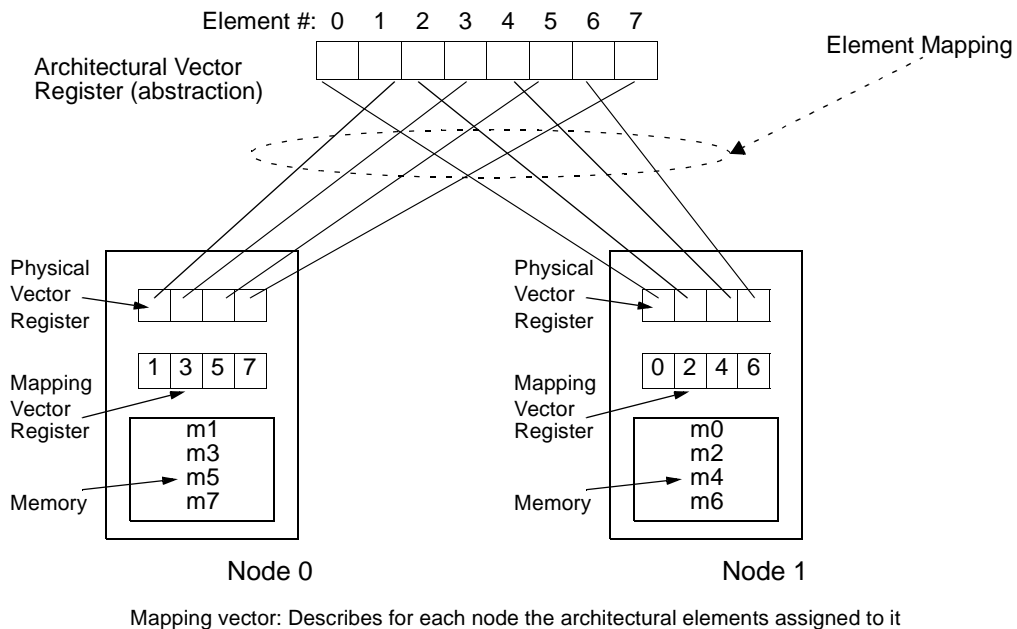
Element #: 0 1 2 3 4 5 6 7

Architectural Vector Register (abstraction)

Element Mapping

Physical Vector Register

| 1 | 3 | 5 | 7 |
|---|---|---|---|

Mapping Vector Register

m1
m3
m5
m7

Memory

Node 0

Physical Vector Register

| 0 | 2 | 4 | 6 |
|---|---|---|---|

Mapping Vector Register

m0
m2
m4
m6

Memory

Node 1

Mapping vector: Describes for each node the architectural elements assigned to it